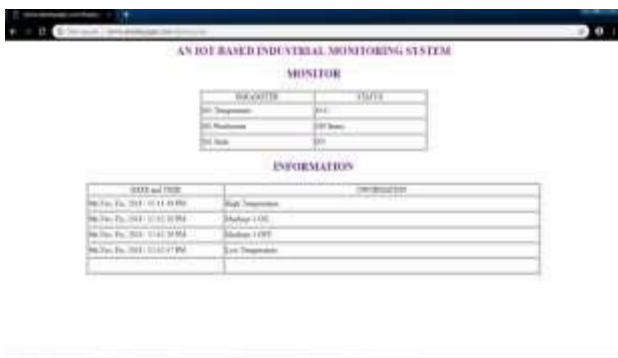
AN IOT BASED INDUSTRIAL MONITORING SYSTEM

MONITOR

| PARAMETER | STATUS |
|---|---|
| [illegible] Temperature | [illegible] |
| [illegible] | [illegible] |
| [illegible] | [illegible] |

INFORMATION

| DATE and TIME | INFORMATION |
|---|---|
| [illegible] | High Temperature |
| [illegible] | Machine 1 ON |
| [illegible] | Machine 1 OFF |
| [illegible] | Low Temperature |
| | |